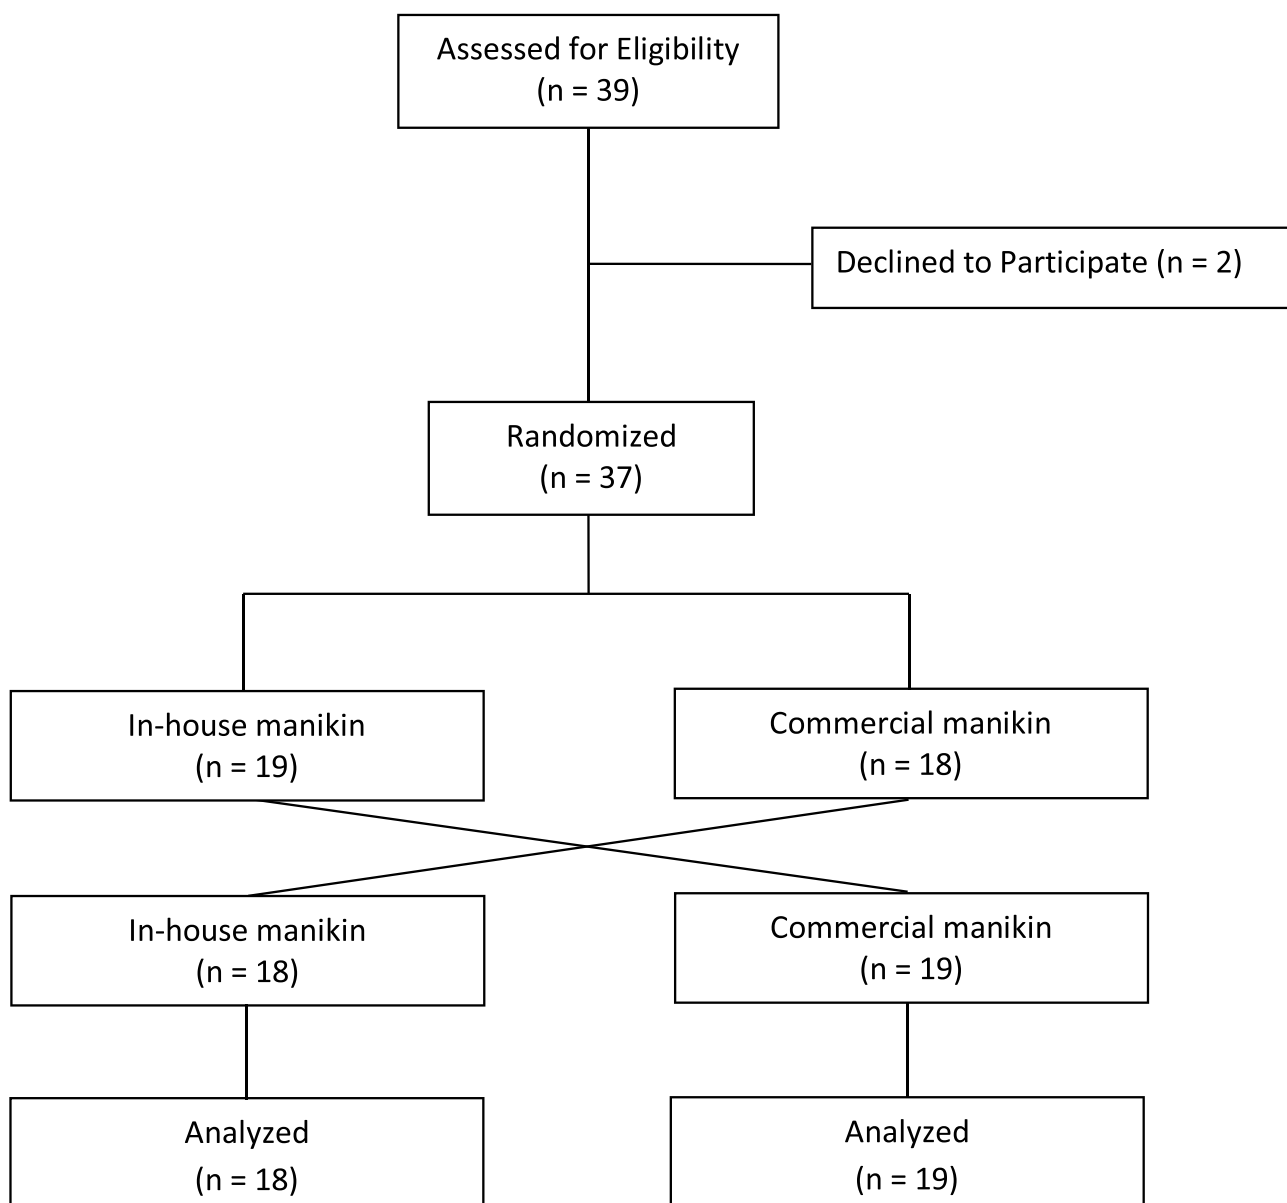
Assessed for Eligibility
(n = 39)

Declined to Participate (n = 2)

Randomized
(n = 37)

In-house manikin
(n = 19)

Commercial manikin
(n = 18)

In-house manikin
(n = 18)

Commercial manikin
(n = 19)

Analyzed
(n = 18)

Analyzed
(n = 19)